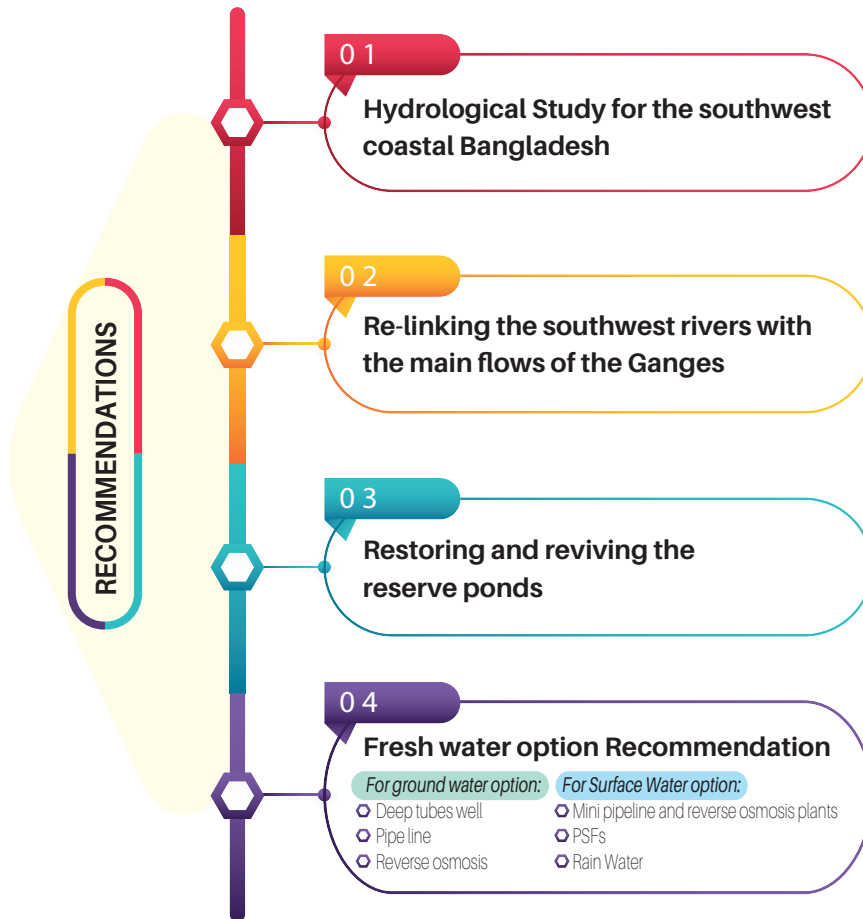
RECOMMENDATIONS

0 1
Hydrological Study for the southwest coastal Bangladesh

0 2
Re-linking the southwest rivers with the main flows of the Ganges

0 3
Restoring and reviving the reserve ponds

0 4
Fresh water option Recommendation

For ground water option:
Deep tubes well
Pipe line
Reverse osmosis

For Surface Water option:
Mini pipeline and reverse osmosis plants
PSFs
Rain Water